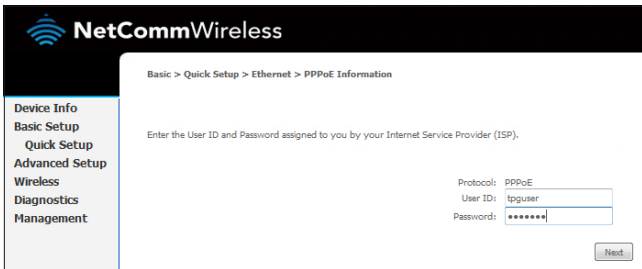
NetCommWireless

Basic > Quick Setup > Ethernet > PPPoE Information

Device Info
Basic Setup
Quick Setup
Advanced Setup
Wireless
Diagnostics
Management

Enter the User ID and Password assigned to you by your Internet Service Provider (ISP).

Protocol: PPPoE
User ID: tpguser
Password: •••••••

Next